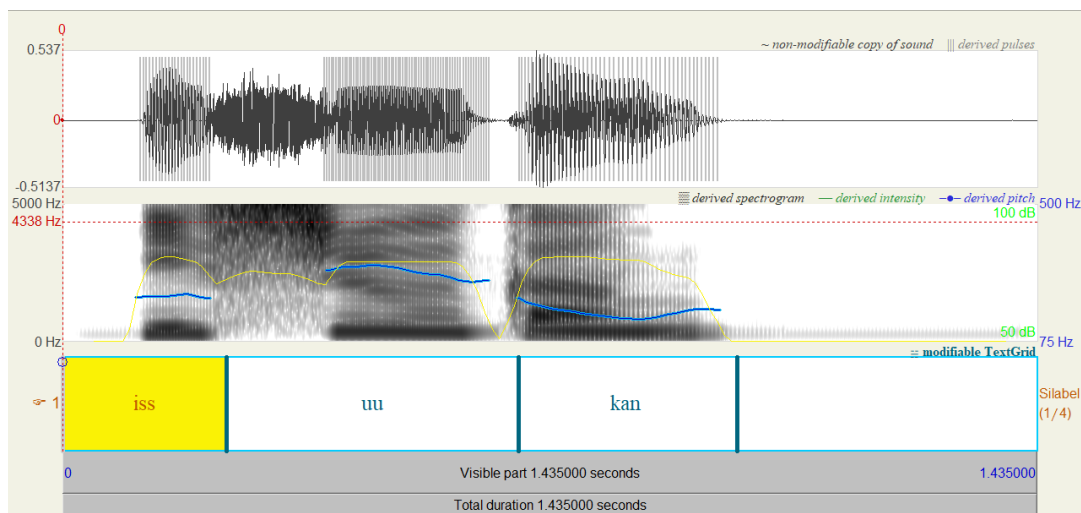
0
0.537
~ non-modifiable copy of sound ||| derived pulses
0
-0.5137
derived spectrogram — derived intensity —•— derived pitch
5000 Hz
500 Hz
4338 Hz
100 dB
50 dB
0 Hz
75 Hz
modifiable TextGrid
1
iss
uu
kan
Silabel (1/4)
0
Visible part 1.435000 seconds
1.435000
Total duration 1.435000 seconds